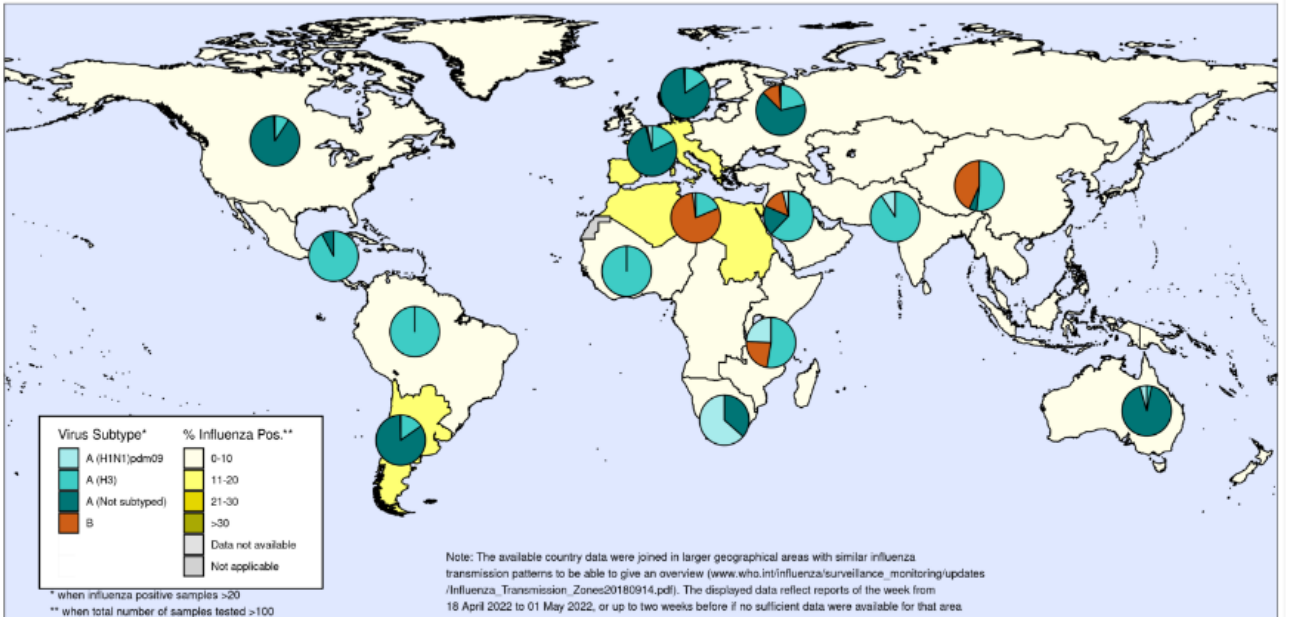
| Virus Subtype* | % Influenza Pos.** |
|---|---|
| A (H1N1)pdm09 | 0-10 |
| A (H3) | 11-20 |
| A (Not subtyped) | 21-30 |
| B | >30 |
| | Data not available |
| | Not applicable |

* when influenza positive samples >20
** when total number of samples tested >100

Note: The available country data were joined in larger geographical areas with similar influenza transmission patterns to be able to give an overview (www.who.int/influenza/surveillance_monitoring/updates/Influenza_Transmission_Zones20180914.pdf). The displayed data reflect reports of the week from 18 April 2022 to 01 May 2022, or up to two weeks before if no sufficient data were available for that area.